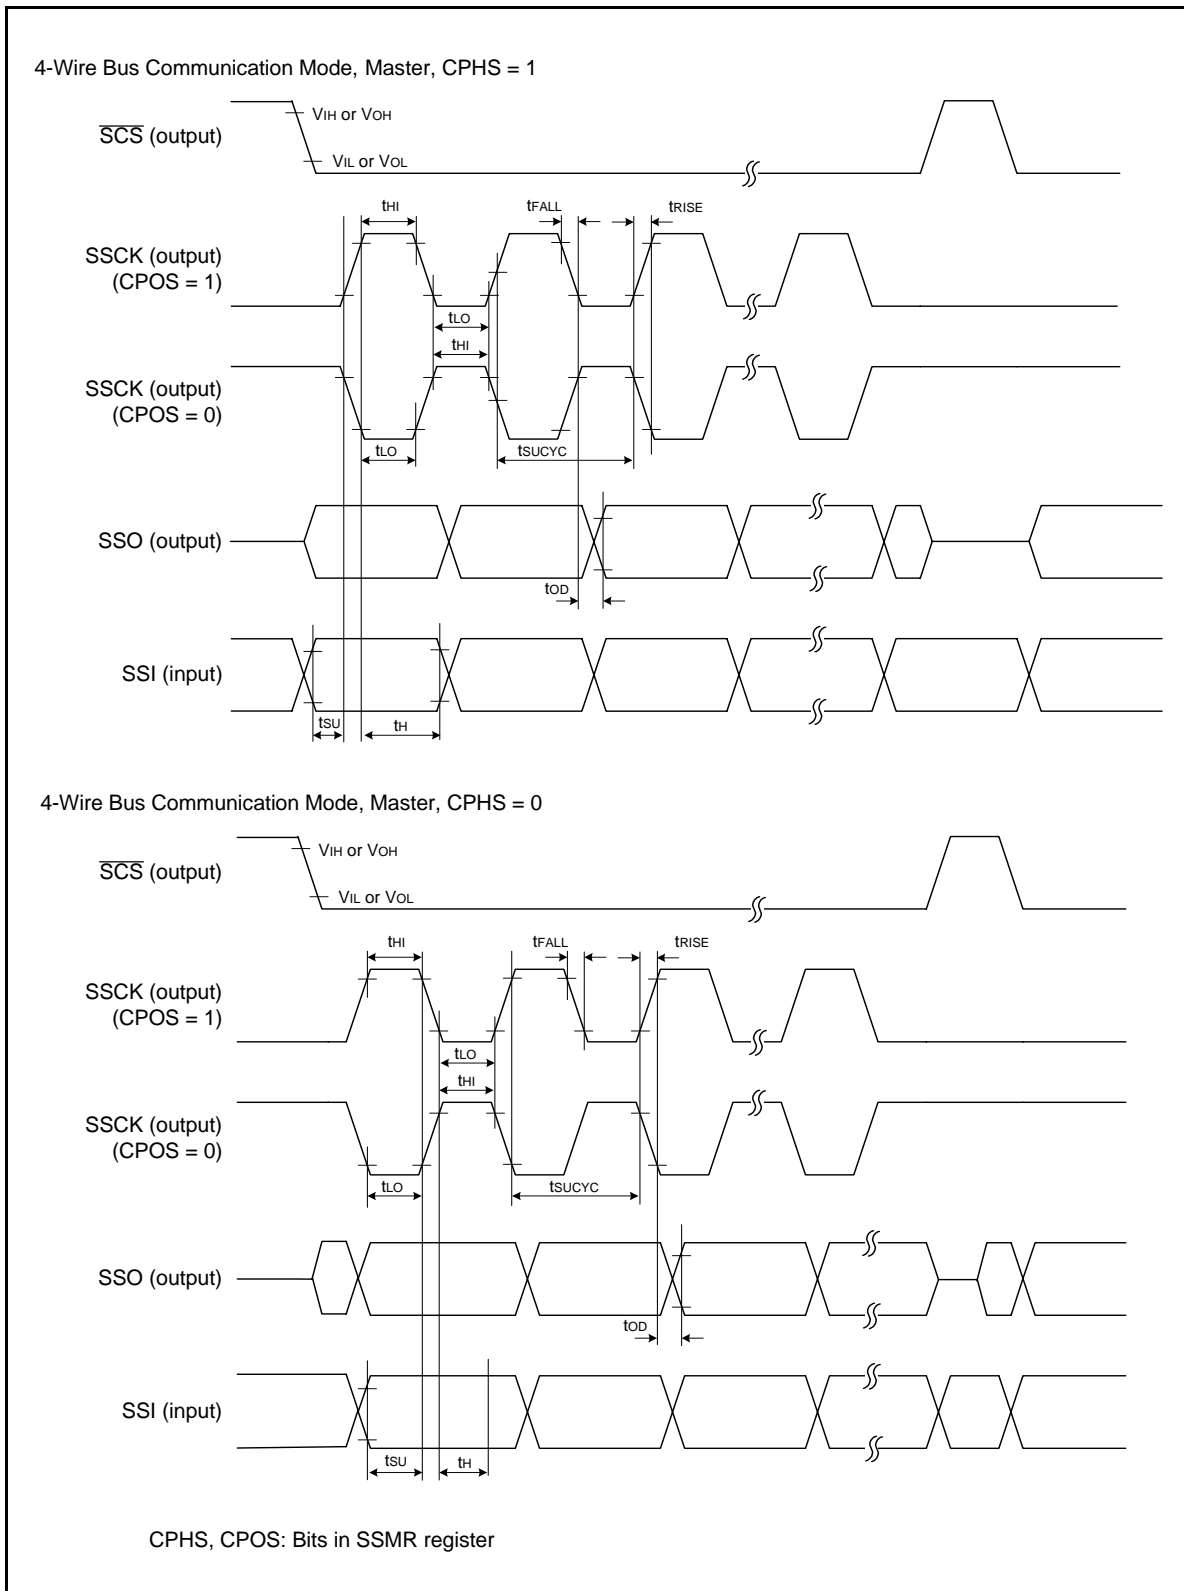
4-Wire Bus Communication Mode, Master, CPHS = 1

$\overline{SCS}$ (output)

$V_{IH}$ or $V_{OH}$

$V_{IL}$ or $V_{OL}$

$t_{HI}$

$t_{FALL}$

$t_{RISE}$

SSCK (output) (CPOS = 1)

$t_{LO}$

$t_{HI}$

SSCK (output) (CPOS = 0)

$t_{LO}$

$t_{SUCYC}$

SSO (output)

$t_{OD}$

SSI (input)

$t_{SU}$

$t_H$

4-Wire Bus Communication Mode, Master, CPHS = 0

$\overline{SCS}$ (output)

$V_{IH}$ or $V_{OH}$

$V_{IL}$ or $V_{OL}$

$t_{HI}$

$t_{FALL}$

$t_{RISE}$

SSCK (output) (CPOS = 1)

$t_{LO}$

$t_{HI}$

SSCK (output) (CPOS = 0)

$t_{LO}$

$t_{SUCYC}$

SSO (output)

$t_{OD}$

SSI (input)

$t_{SU}$

$t_H$

CPHS, CPOS: Bits in SSMR register